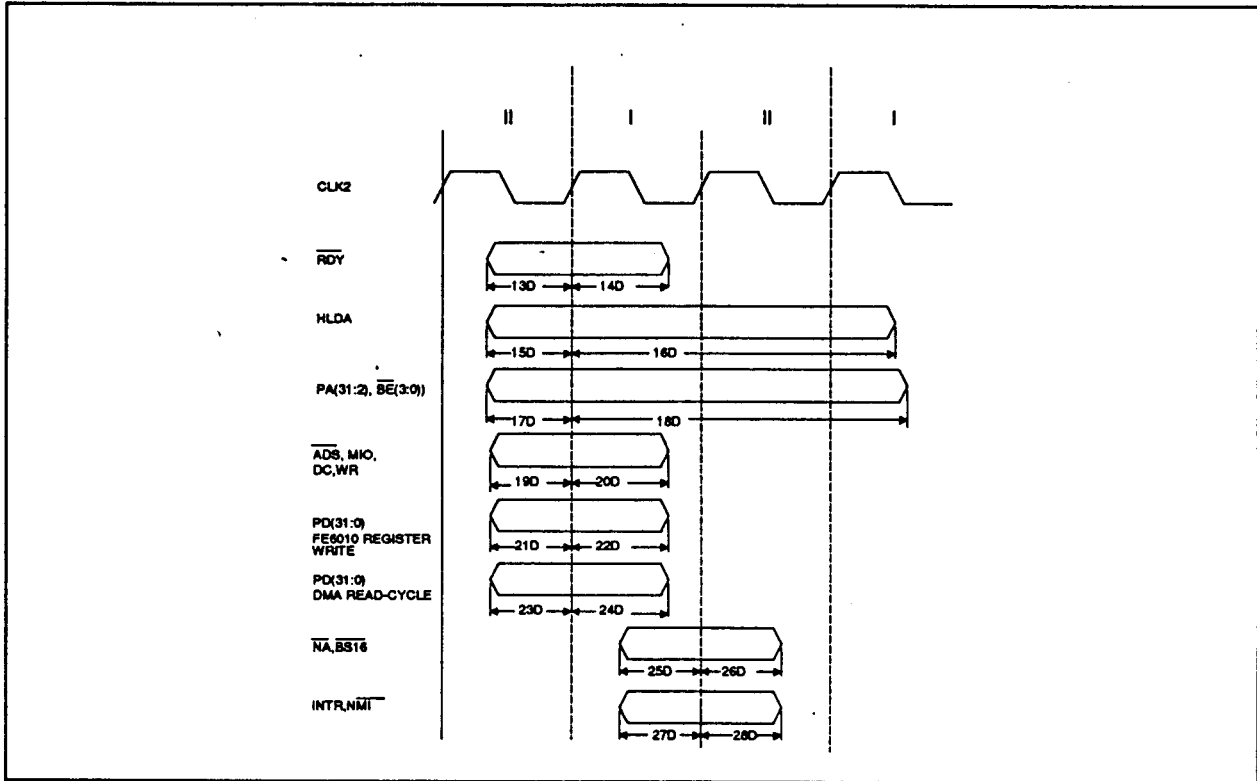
II I II I

CLK2

$\overline{RDY}$

13D 14D

HLDA

15D 16D

PA(31:2), $\overline{BE}$(3:0))

17D 18D

$\overline{ADS}$, MIO, DC,WR

19D 20D

PD(31:0) FE6010 REGISTER WRITE

21D 22D

PD(31:0) DMA READ-CYCLE

23D 24D

$\overline{NA}$,$\overline{BS16}$

25D 26D

INTR,$\overline{NMI}$

27D 28D